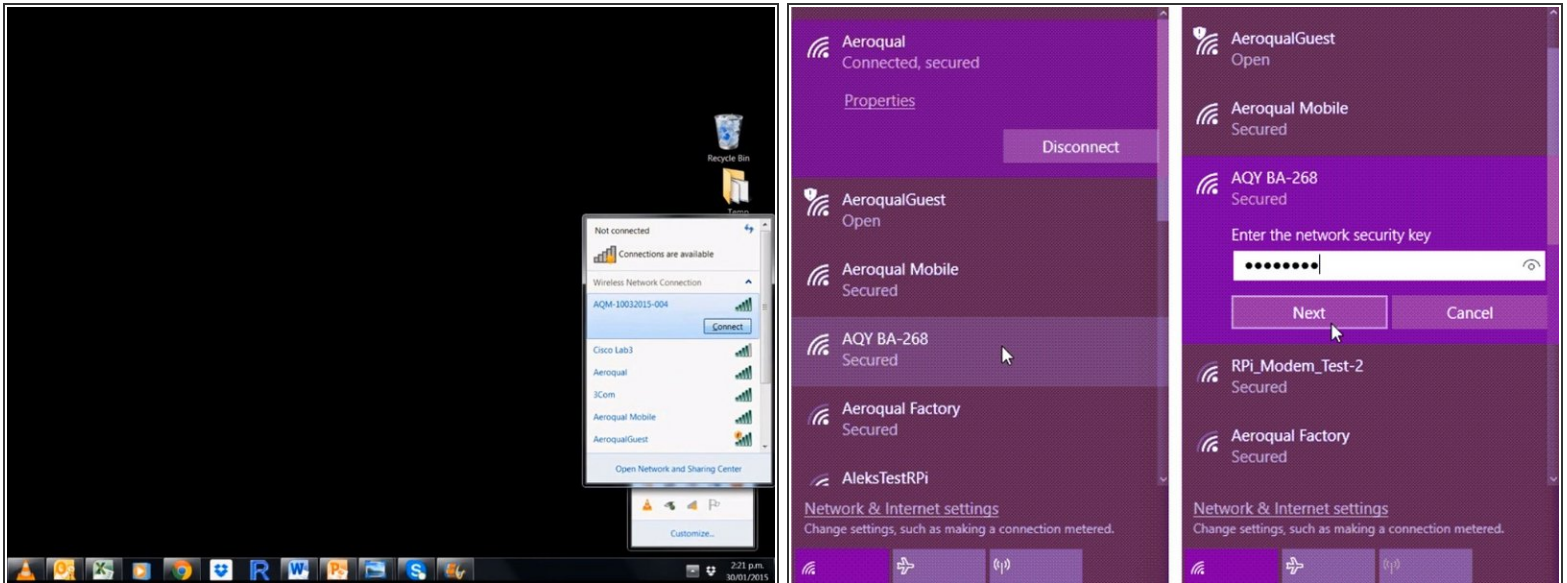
Recycle Bin

Temp

Not connected

Connections are available

Wireless Network Connection

AQM-10032015-004

Connect

Cisco Lab3

Aeroqual

3Com

Aeroqual Mobile

AeroqualGuest

Open Network and Sharing Center

Customize...

2:21 p.m.
30/01/2015

Aeroqual
Connected, secured

Properties

Disconnect

AeroqualGuest
Open

Aeroqual Mobile
Secured

AQY BA-268
Secured

Aeroqual Factory
Secured

AleksTestRPi

Network & Internet settings
Change settings, such as making a connection metered.

AeroqualGuest
Open

Aeroqual Mobile
Secured

AQY BA-268
Secured

Enter the network security key

••••••••

Next

Cancel

RPi_Modem_Test-2
Secured

Aeroqual Factory
Secured

Network & Internet settings
Change settings, such as making a connection metered.